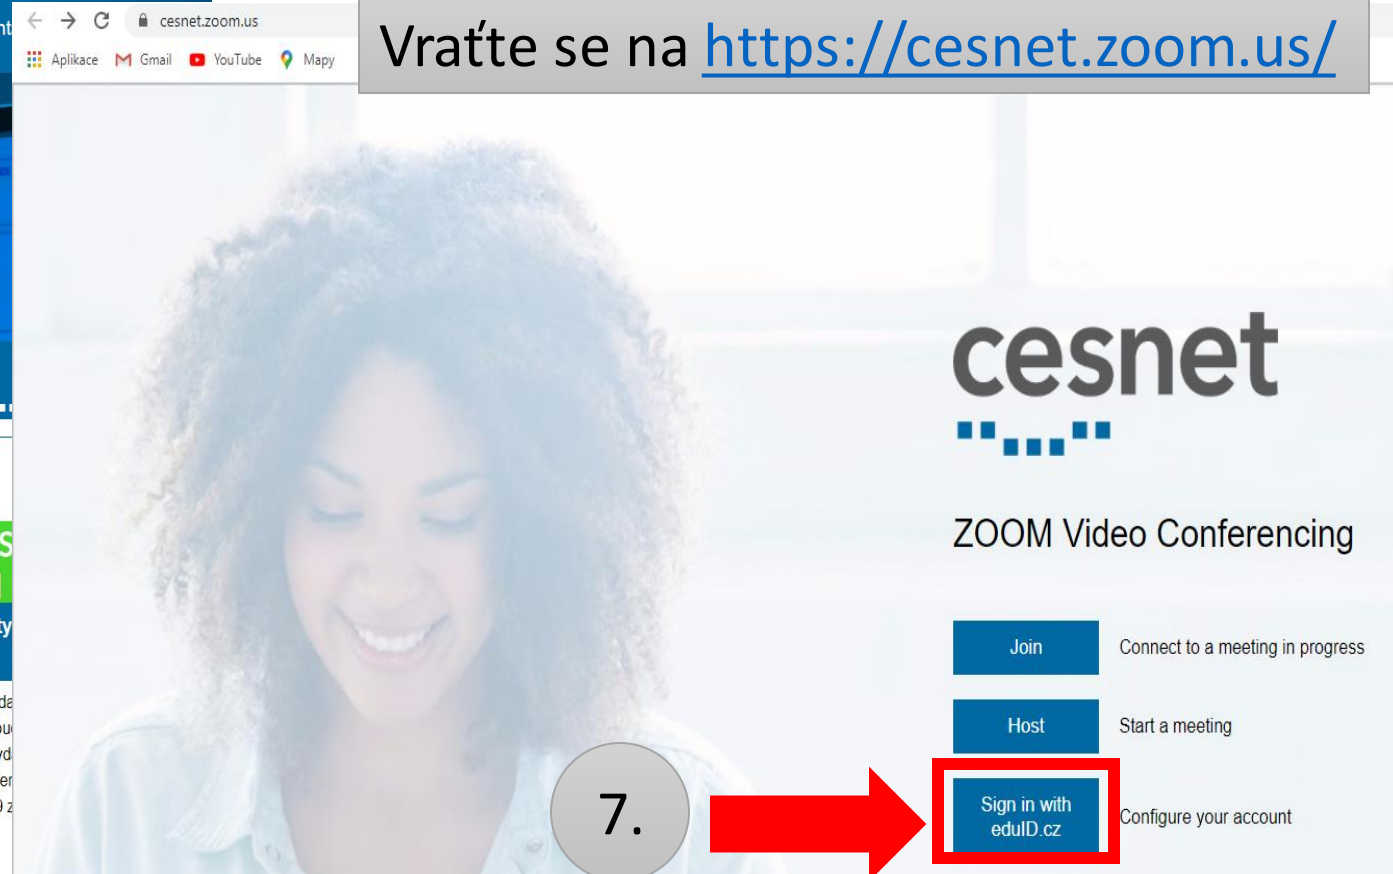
cesnet.zoom.us

Aplikace Gmail YouTube Mapy

Vraťte se na https://cesnet.zoom.us/

cesnet

ZOOM Video Conferencing

Join Connect to a meeting in progress

Host Start a meeting

7.

Sign in with eduID.cz Configure your account